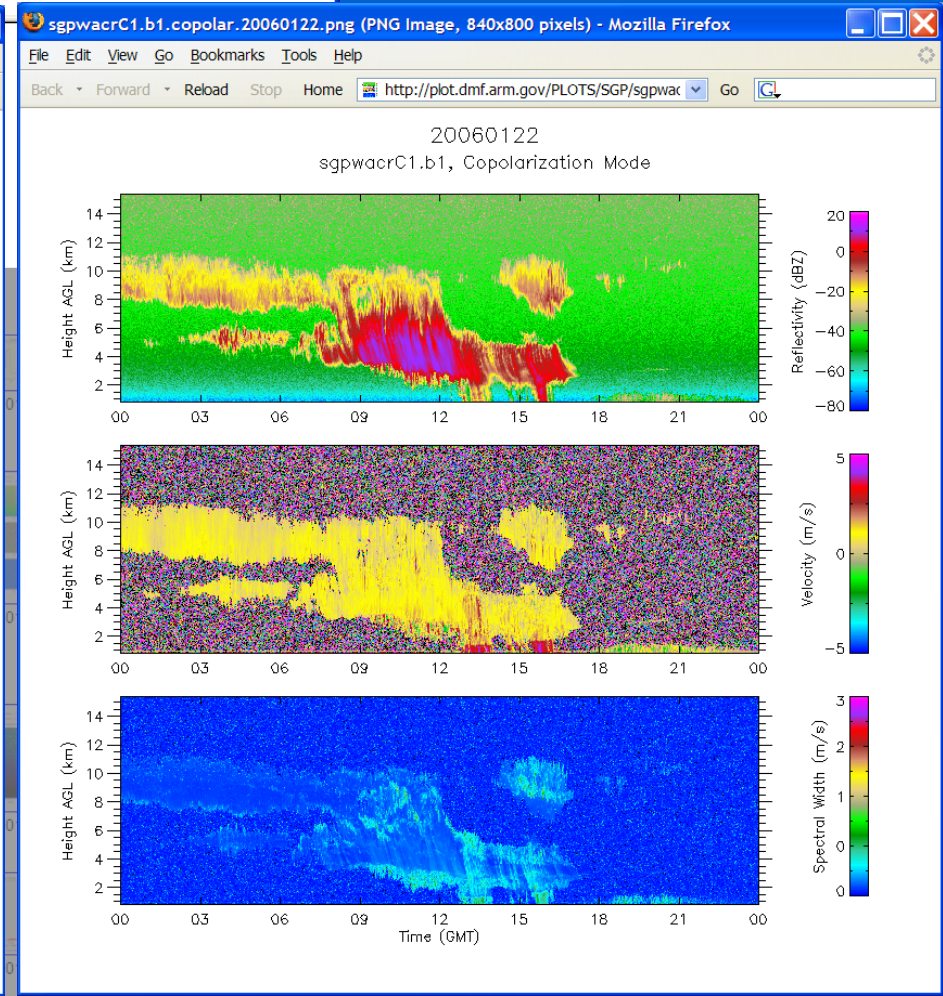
sgpwacrC1.b1.copolar.20060122.png (PNG Image, 840x800 pixels) - Mozilla Firefox

File Edit View Go Bookmarks Tools Help

Back Forward Reload Stop Home http://plot.dmf.arm.gov/PLOTS/SGP/sgpwac Go

20060122
sgpwacrC1.b1, Copolarization Mode

Height AGL (km)
14
12
10
8
6
4
2
00 03 06 09 12 15 18 21 00

Reflectivity (dBZ)
20
0
−20
−40
−60
−80

Height AGL (km)
14
12
10
8
6
4
2
00 03 06 09 12 15 18 21 00

Velocity (m/s)
5
0
−5

Height AGL (km)
14
12
10
8
6
4
2
00 03 06 09 12 15 18 21 00
Time (GMT)

Spectral Width (m/s)
3
2
1
0
0